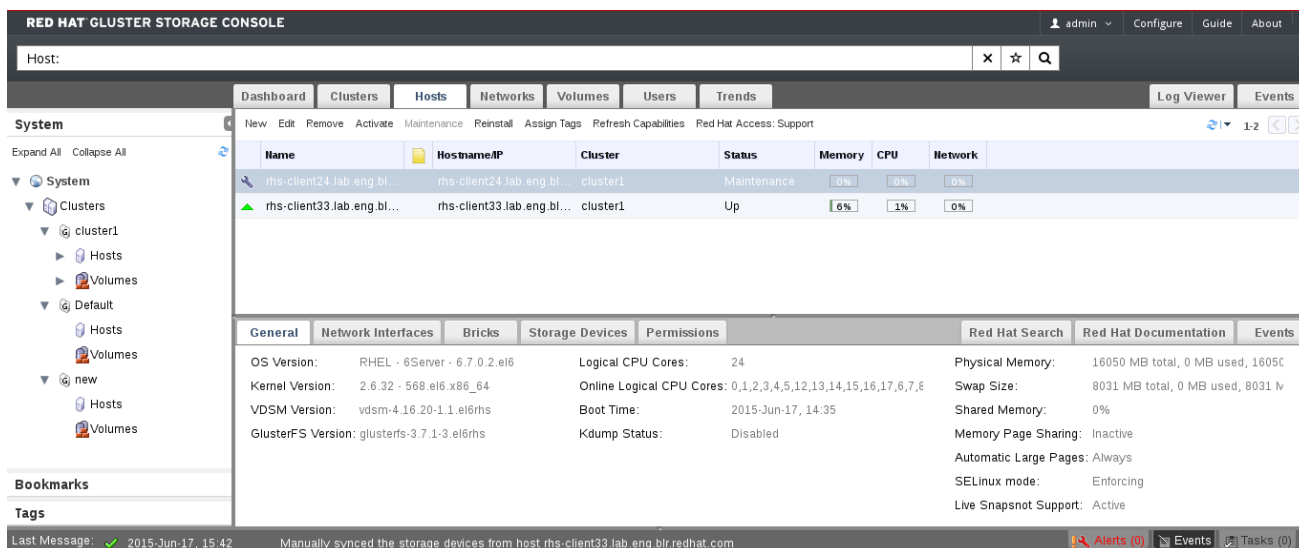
RED HAT GLUSTER STORAGE CONSOLE

admin Configure Guide About

Host:

Dashboard Clusters Hosts Networks Volumes Users Trends Log Viewer Events

System

Expand All Collapse All

System
Clusters
cluster1
Hosts
Volumes
Default
Hosts
Volumes
new
Hosts
Volumes

Bookmarks

Tags

New Edit Remove Activate Maintenance Reinstall Assign Tags Refresh Capabilities Red Hat Access: Support

1-2

| Name | Hostname/IP | Cluster | Status | Memory | CPU | Network |
|---|---|---|---|---|---|---|
| rhs-client24.lab.eng.bl... | rhs-client24.lab.eng.bl... | cluster1 | Maintenance | 0% | 0% | 0% |
| rhs-client33.lab.eng.bl... | rhs-client33.lab.eng.bl... | cluster1 | Up | 6% | 1% | 0% |

General Network Interfaces Bricks Storage Devices Permissions Red Hat Search Red Hat Documentation Events

OS Version: RHEL - 6Server - 6.7.0.2.el6
Kernel Version: 2.6.32 - 568.el6.x86_64
VDSM Version: vdsm-4.16.20-1.1.el6rhs
GlusterFS Version: glusterfs-3.7.1-3.el6rhs

Logical CPU Cores: 24
Online Logical CPU Cores: 0,1,2,3,4,5,12,13,14,15,16,17,6,7,8
Boot Time: 2015-Jun-17, 14:35
Kdump Status: Disabled

Physical Memory: 16050 MB total, 0 MB used, 1605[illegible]
Swap Size: 8031 MB total, 0 MB used, 8031 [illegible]
Shared Memory: 0%
Memory Page Sharing: Inactive
Automatic Large Pages: Always
SELinux mode: Enforcing
Live Snapsnot Support: Active

Last Message: 2015-Jun-17, 15:42 Manually synced the storage devices from host rhs-client33.lab.eng.blr.redhat.com

Alerts (0) Events Tasks (0)